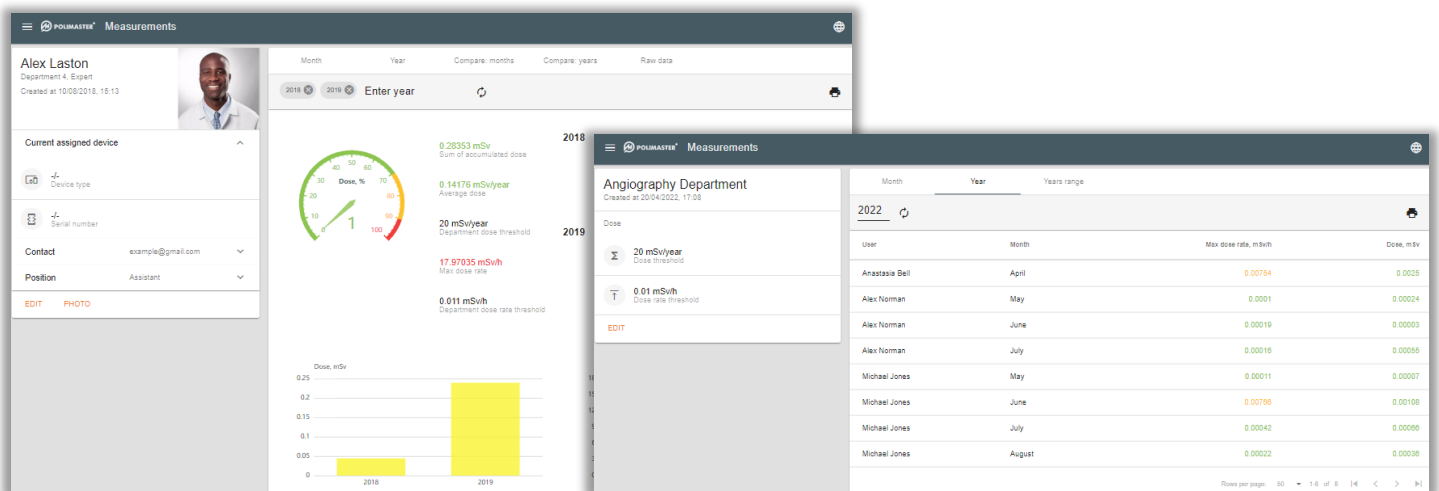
POLIMASTER Measurements

Alex Laston
Department 4, Expert
Created at 10/08/2018, 15:13

Current assigned device

-/-
Device type

-/-
Serial number

Contact example@gmail.com

Position Assistant

EDIT PHOTO

Month Year Compare: months Compare: years Raw data

2018 2019 Enter year

0 10 20 30 40 50 60 70 80 90 100
Dose, %
1

0.28353 mSv
Sum of accumulated dose

0.14176 mSv/year
Average dose

20 mSv/year
Department dose threshold

17.97035 mSv/h
Max dose rate

0.011 mSv/h
Department dose rate threshold

2018

2019

Dose, mSv
0.25
0.2
0.15
0.1
0.05
0
2018 2019

POLIMASTER Measurements

Angiography Department
Created at 20/04/2022, 17:08

Dose

20 mSv/year
Dose threshold

0.01 mSv/h
Dose rate threshold

EDIT

Month Year Years range

2022

| User | Month | Max dose rate, mSv/h | Dose, mSv |
|---|---|---|---|
| Anastasia Bell | April | 0.00784 | 0.0025 |
| Alex Norman | May | 0.0001 | 0.00024 |
| Alex Norman | June | 0.00019 | 0.00003 |
| Alex Norman | July | 0.00016 | 0.00055 |
| Michael Jones | May | 0.00011 | 0.00007 |
| Michael Jones | June | 0.00786 | 0.00108 |
| Michael Jones | July | 0.00042 | 0.00066 |
| Michael Jones | August | 0.00022 | 0.00036 |

Rows per page: 50 1-8 of 8